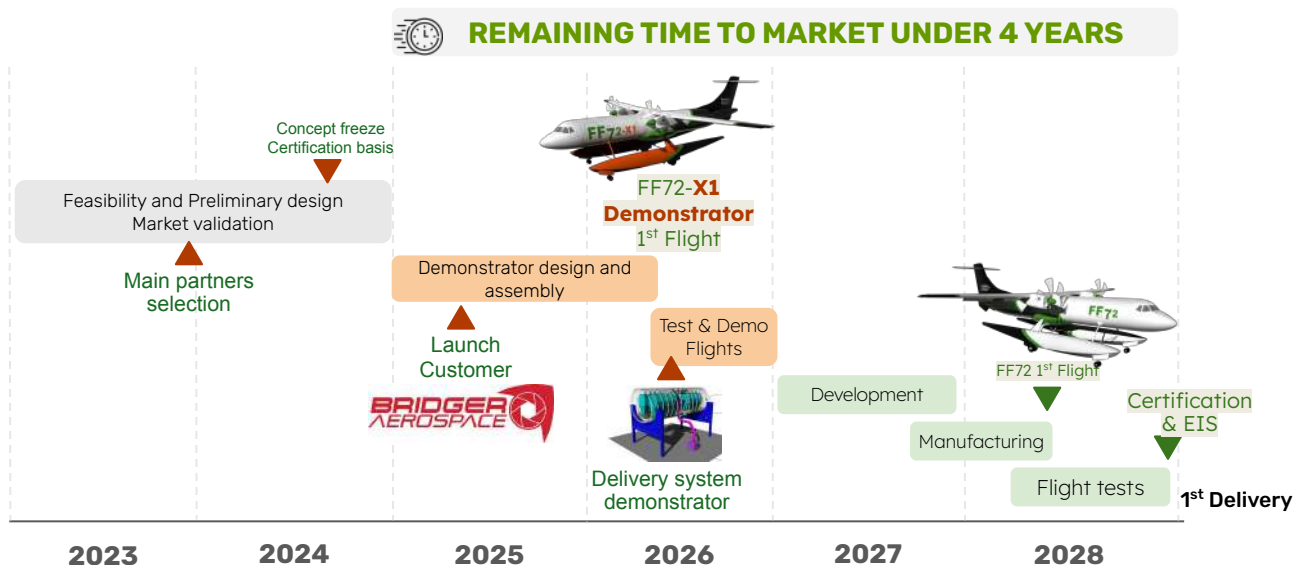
REMAINING TIME TO MARKET UNDER 4 YEARS

Concept freeze
Certification basis

Feasibility and Preliminary design
Market validation

Main partners selection

FF72-X1

FF72-X1
Demonstrator
$1^{st}$ Flight

Demonstrator design and assembly

Launch Customer

BRIDGER AEROSPACE

Test & Demo Flights

Delivery system demonstrator

FF72

FF72 $1^{st}$ Flight

Development

Manufacturing

Certification & EIS

Flight tests

$1^{st}$ Delivery

2023

2024

2025

2026

2027

2028